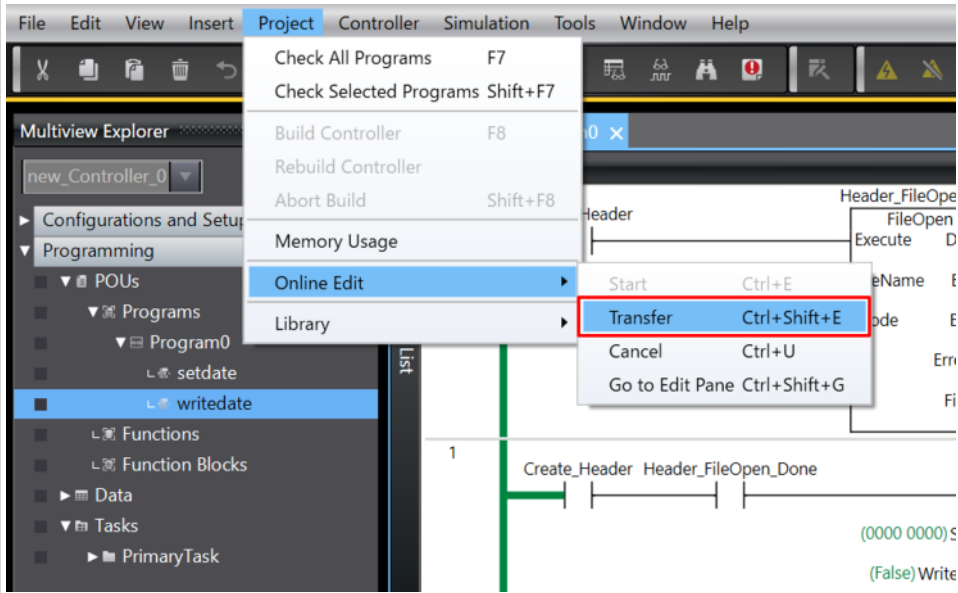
File Edit View Insert Project Controller Simulation Tools Window Help

Multiview Explorer

new_Controller_0

Configurations and Setup

Programming

POUs

Programs

Program0

setdate

writedate

Functions

Function Blocks

Data

Tasks

PrimaryTask

Check All Programs F7

Check Selected Programs Shift+F7

Build Controller F8

Rebuild Controller

Abort Build Shift+F8

Memory Usage

Online Edit

Library

Start Ctrl+E

Transfer Ctrl+Shift+E

Cancel Ctrl+U

Go to Edit Pane Ctrl+Shift+G

0

Header

Header_FileOpe

FileOpen

Execute D

eName E

ode E

Erro

Fi

List

1

Create_Header Header_FileOpen_Done

(0000 0000) S

(False) Write